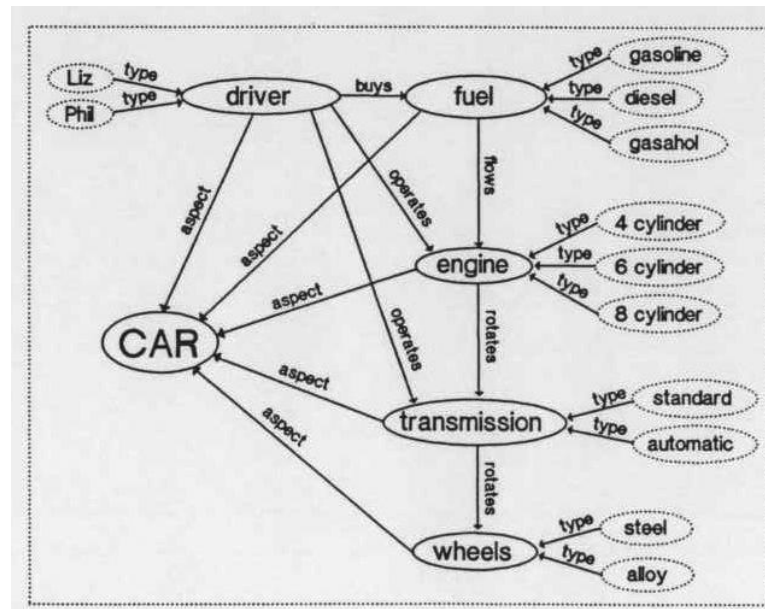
Liz
type
Phil
type
driver
buys
fuel
type
gasoline
type
diesel
type
gasahol
aspect
aspect
operates
flows
type
4 cylinder
type
6 cylinder
type
8 cylinder
engine
aspect
CAR
operates
rotates
aspect
transmission
type
standard
type
automatic
aspect
rotates
wheels
type
steel
type
alloy